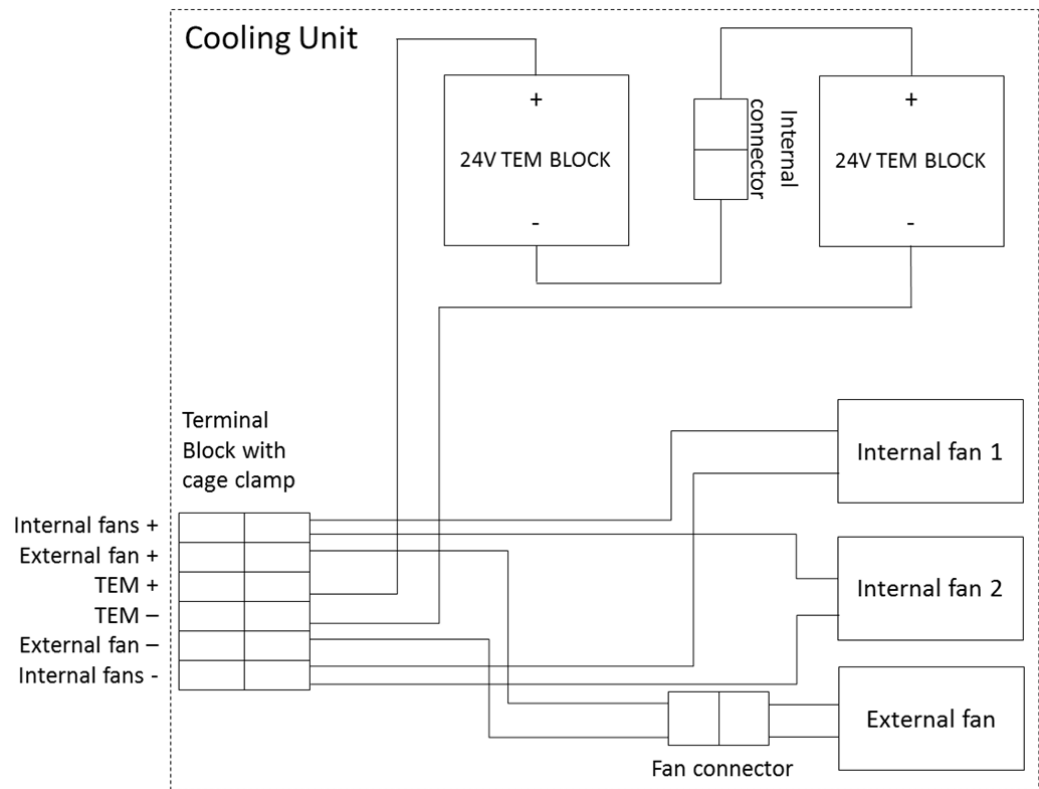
Cooling Unit

+
24V TEM BLOCK
-

Internal connector

+
24V TEM BLOCK
-

Terminal Block with cage clamp

Internal fans +
External fan +
TEM +
TEM –
External fan –
Internal fans -

Internal fan 1

Internal fan 2

External fan

Fan connector